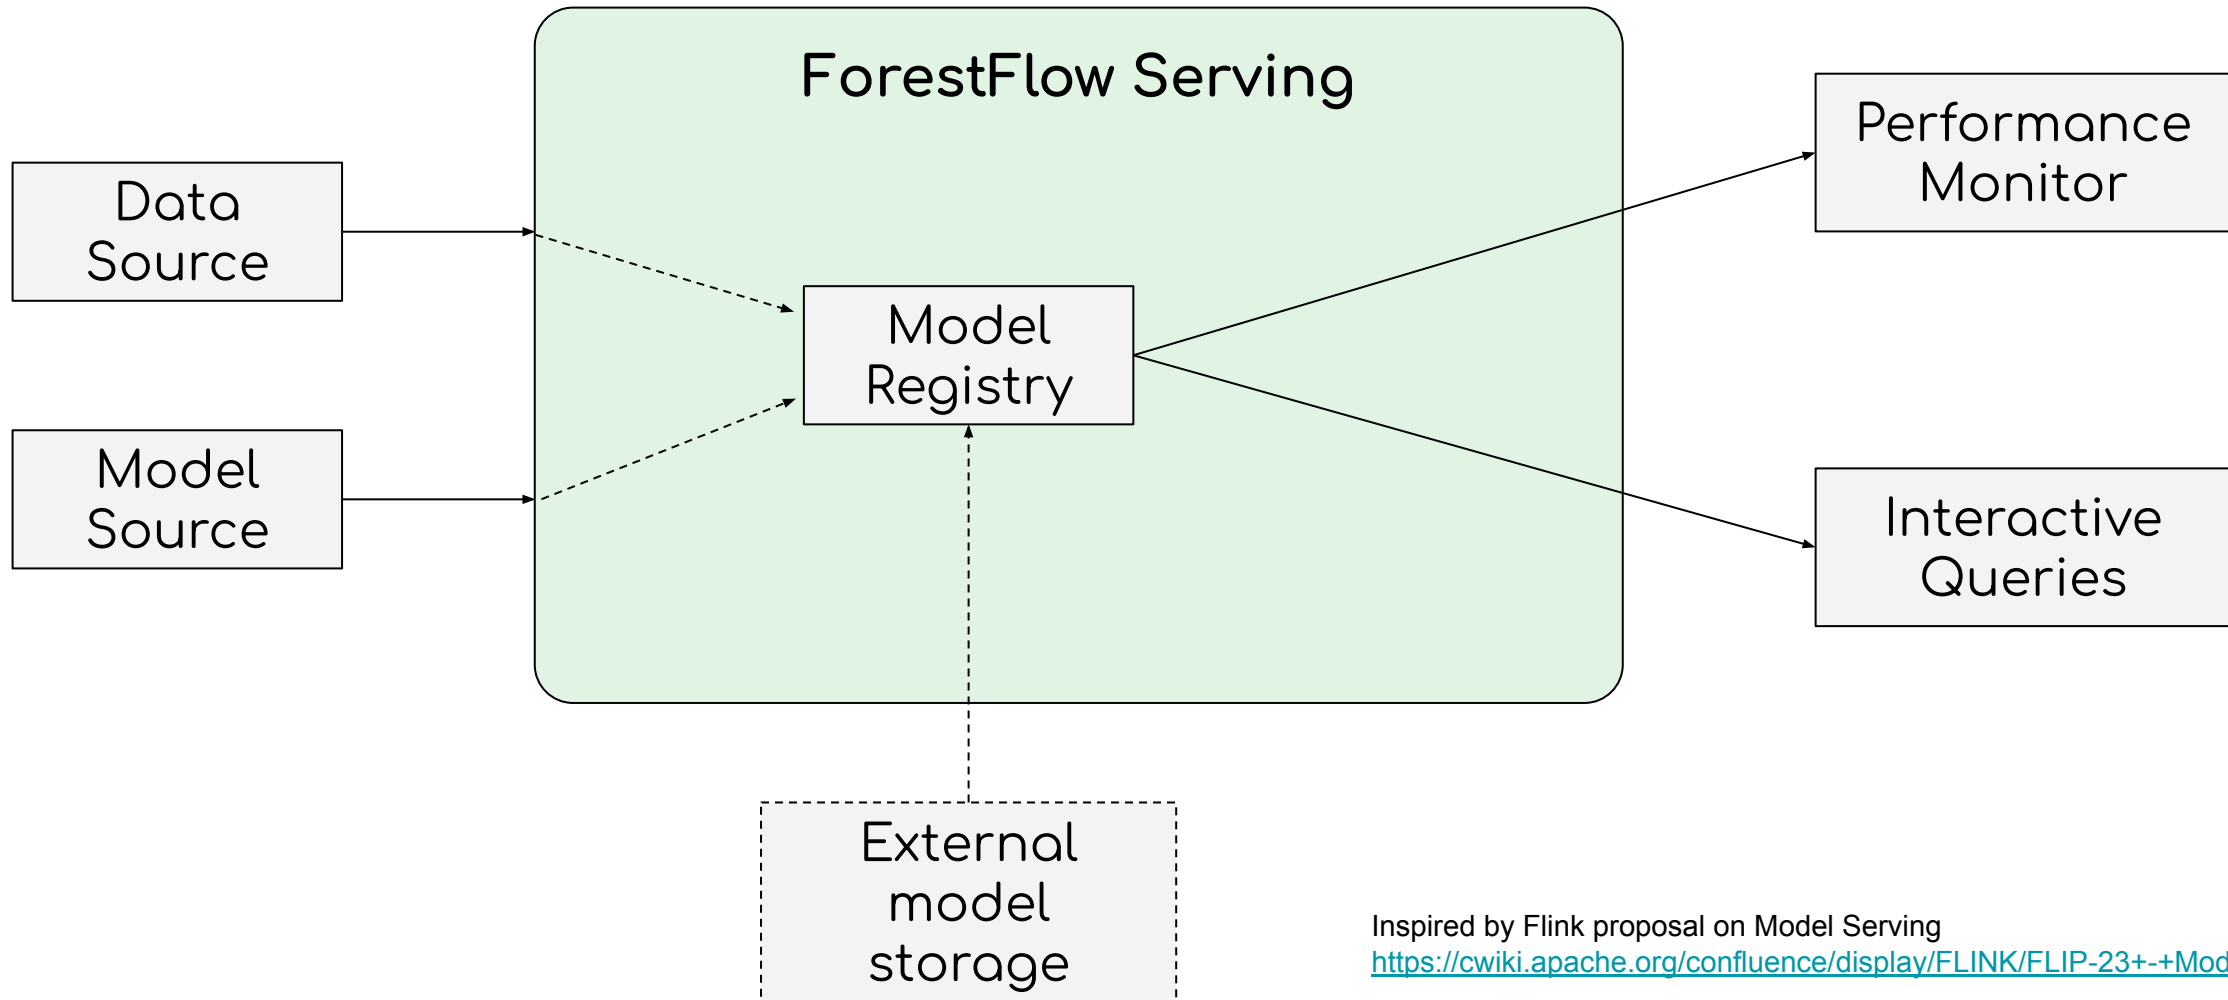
ForestFlow Serving

Data Source

Model Source

Model Registry

Performance Monitor

Interactive Queries

External model storage

Inspired by Flink proposal on Model Serving
https://cwiki.apache.org/confluence/display/FLINK/FLIP-23+-+Mod